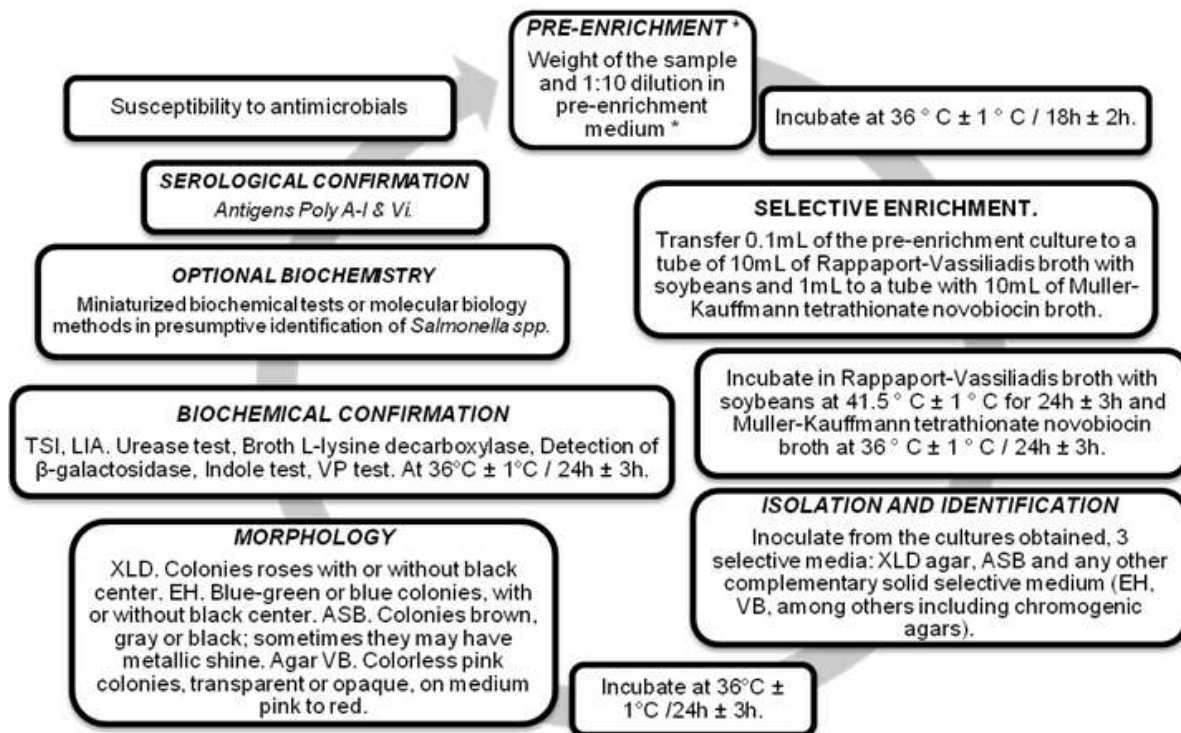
PRE-ENRICHMENT *
Weight of the sample and 1:10 dilution in pre-enrichment medium *

Incubate at 36 ° C ± 1 ° C / 18h ± 2h.

SELECTIVE ENRICHMENT.
Transfer 0.1mL of the pre-enrichment culture to a tube of 10mL of Rappaport-Vassiliadis broth with soybeans and 1mL to a tube with 10mL of Muller-Kauffmann tetrathionate novobiocin broth.

Incubate in Rappaport-Vassiliadis broth with soybeans at 41.5 ° C ± 1 ° C for 24h ± 3h and Muller-Kauffmann tetrathionate novobiocin broth at 36 ° C ± 1 ° C / 24h ± 3h.

ISOLATION AND IDENTIFICATION
Inoculate from the cultures obtained, 3 selective media: XLD agar, ASB and any other complementary solid selective medium (EH, VB, among others including chromogenic agars).

Incubate at 36°C ± 1°C /24h ± 3h.

MORPHOLOGY
XLD. Colonies roses with or without black center. EH. Blue-green or blue colonies, with or without black center. ASB. Colonies brown, gray or black; sometimes they may have metallic shine. Agar VB. Colorless pink colonies, transparent or opaque, on medium pink to red.

BIOCHEMICAL CONFIRMATION
TSI, LIA. Urease test, Broth L-lysine decarboxylase, Detection of β-galactosidase, Indole test, VP test. At 36°C ± 1°C / 24h ± 3h.

OPTIONAL BIOCHEMISTRY
Miniaturized biochemical tests or molecular biology methods in presumptive identification of Salmonella spp.

SEROLOGICAL CONFIRMATION
Antigens Poly A-I & Vi.

Susceptibility to antimicrobials